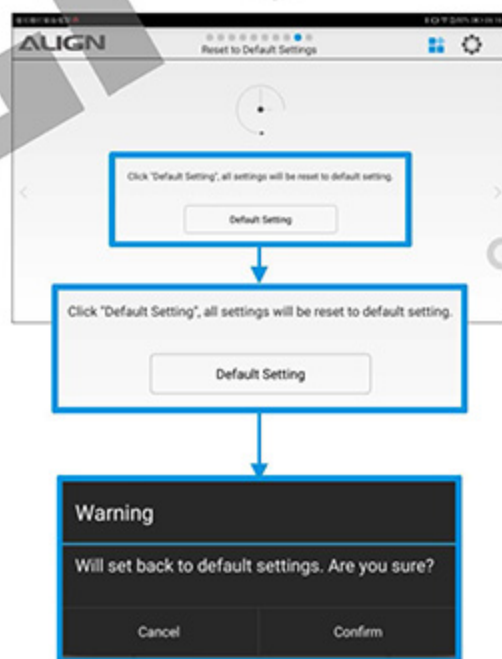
ALIGN

Reset to Default Settings

Click "Default Setting", all settings will be reset to default setting.

Default Setting

Click "Default Setting", all settings will be reset to default setting.

Default Setting

Warning

Will set back to default settings. Are you sure?

Cancel

Confirm